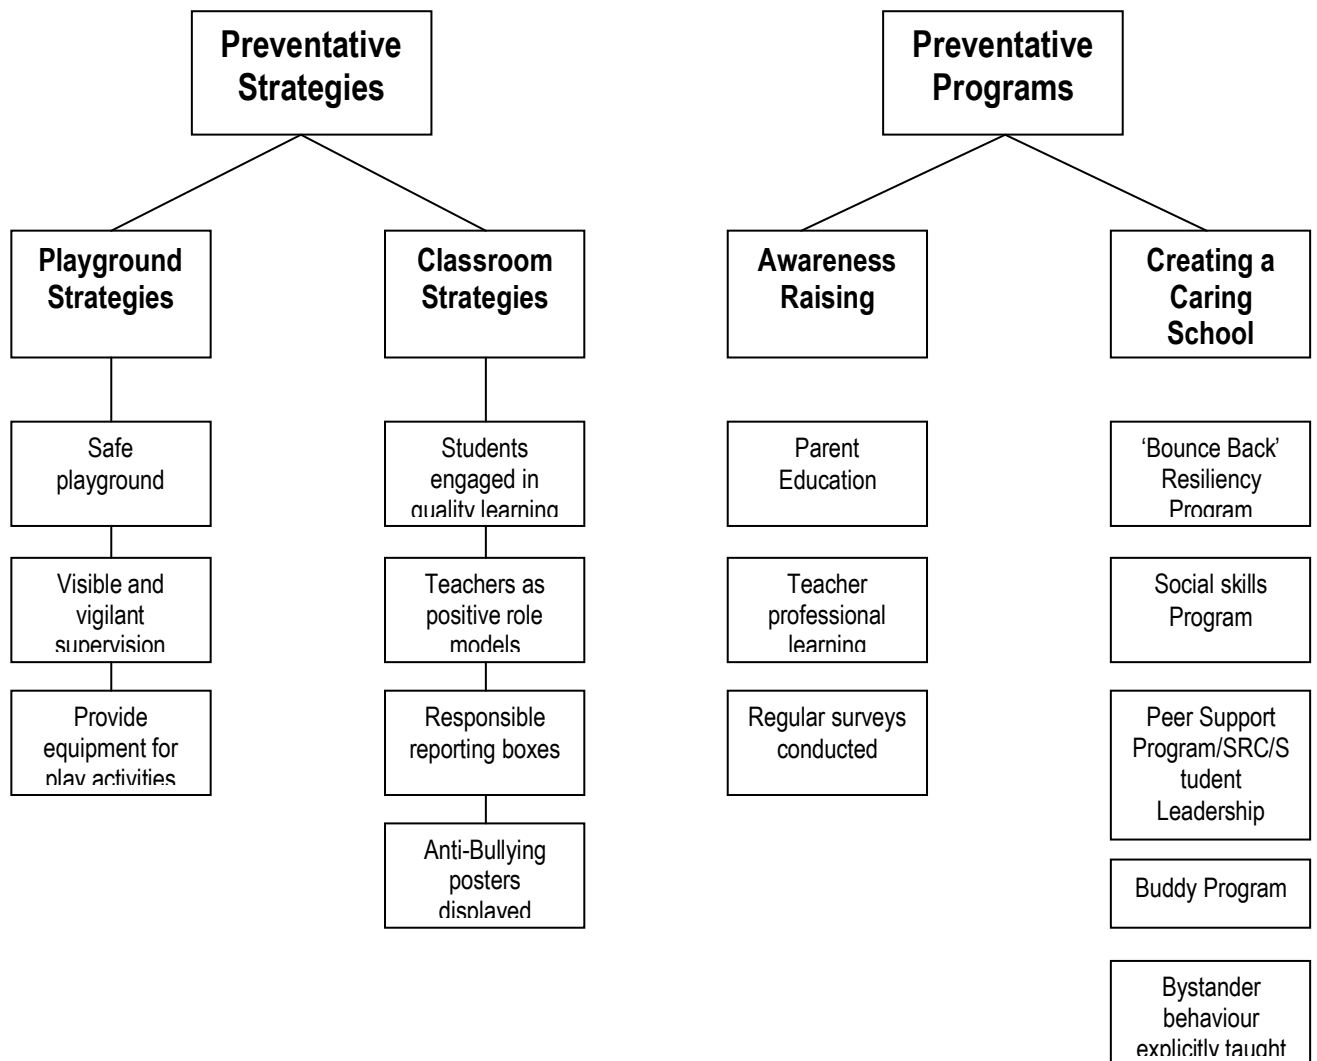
Preventative Strategies

Playground Strategies

Safe playground

Visible and vigilant supervision

Provide equipment for play activities

Classroom Strategies

Students engaged in quality learning

Teachers as positive role models

Responsible reporting boxes

Anti-Bullying posters displayed

Preventative Programs

Awareness Raising

Parent Education

Teacher professional learning

Regular surveys conducted

Creating a Caring School

'Bounce Back' Resiliency Program

Social skills Program

Peer Support Program/SRC/Student Leadership

Buddy Program

Bystander behaviour explicitly taught